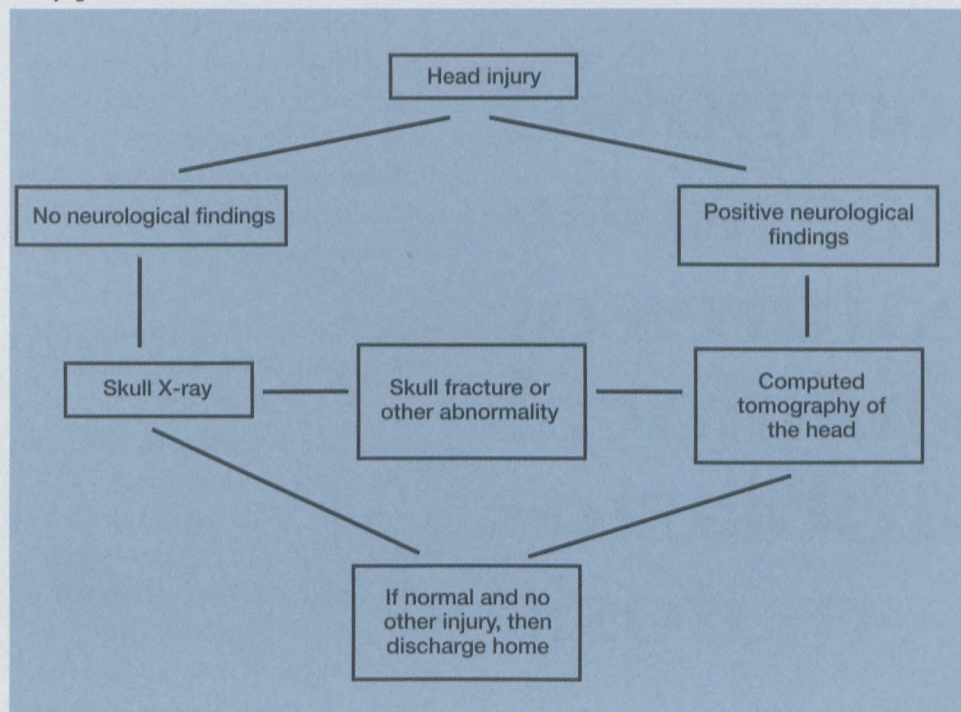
Head injury

No neurological findings

Positive neurological findings

Skull X-ray

Skull fracture or other abnormality

Computed tomography of the head

If normal and no other injury, then discharge home